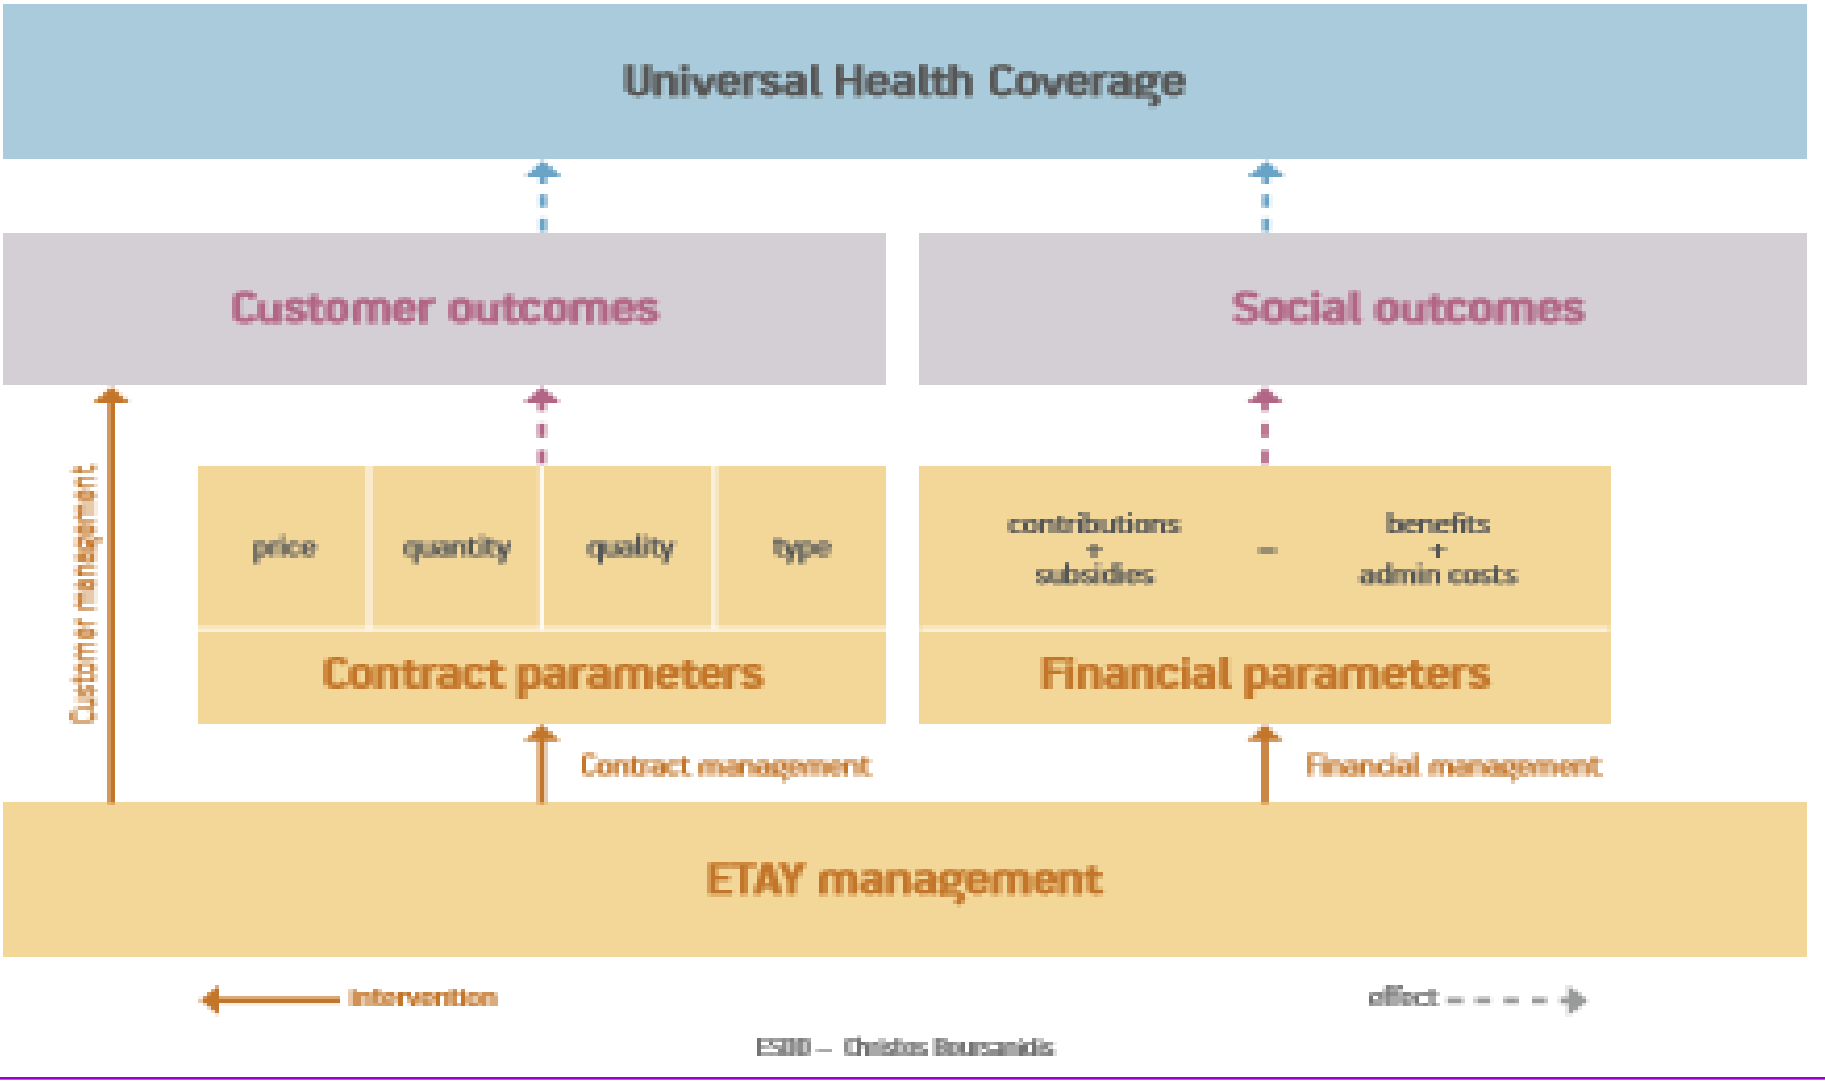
Universal Health Coverage

Customer outcomes

Social outcomes

Customer management

price

quantity

quality

type

contributions + subsidies

–

benefits + admin costs

Contract parameters

Financial parameters

Contract management

Financial management

ETAY management

Intervention

effect

ESDD – Christos Boursanidis